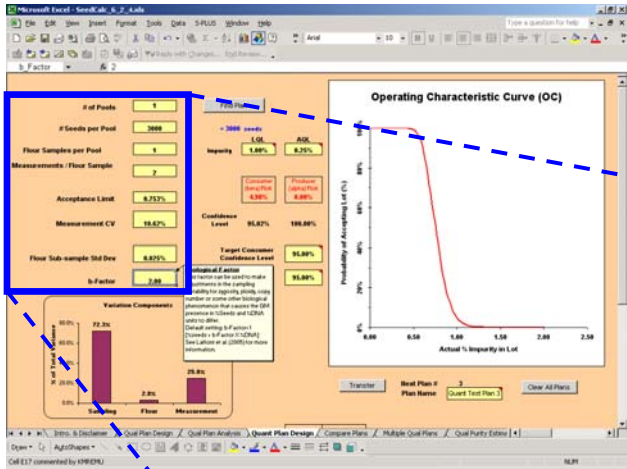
Microsoft Excel - SeedCalc_6_2_4.xls

File Edit View Insert Format Tools Data S-PLUS Window Help

Type a question for help

Reply with Changes... End Review...

Arial 10 B I U

b_Factor $f_x$ 2

# of Pools 1

# Seeds per Pool 3000

Pool Plan

= 3000 seeds

Flour Samples per Pool 1

Impurity

LQL 1.00%

AQL 0.25%

Measurements / Flour Sample 2

Acceptance Limit 0.753%

Consumer (beta) Risk 4.98%

Producer (alpha) Risk 0.00%

Measurement CV 10.67%

Confidence Level 95.02% 100.00%

Target Consumer Confidence Level 95.00%

Flour Sub-sample Std Dev 0.025%

b-Factor 2.00

95.00%

Biological Factor
This factor can be used to make adjustments in the sampling variability for zygosity, ploidy, copy number or some other biological phenomenon that causes the GM presence in %Seeds and %DNA units to differ.
Default setting: b-Factor=1 [%seeds = b-Factor X %DNA]
See Laffont et al (2005) for more information.

Variation Components

% of Total Variance

80.0%
60.0%
40.0%
20.0%
0.0%

72.3%
2.0%
25.8%

Sampling Flour Measurement

Operating Characteristic Curve (OC)

Probability of Accepting Lot (%)

100
80
60
40
20
0

0.00 0.50 1.00 1.50 2.00 2.50

Actual % Impurity in Lot

Transfer

Next Plan # 2

Plan Name Quant Test Plan 3

Clear All Plans

Intro. & Disclaimer / Qual Plan Design / Qual Plan Analysis / Quant Plan Design / Compare Plans / Multiple Qual Plans / Qual Purity Estim

Draw AutoShapes

Cell E17 commented by KMREMU

NUM